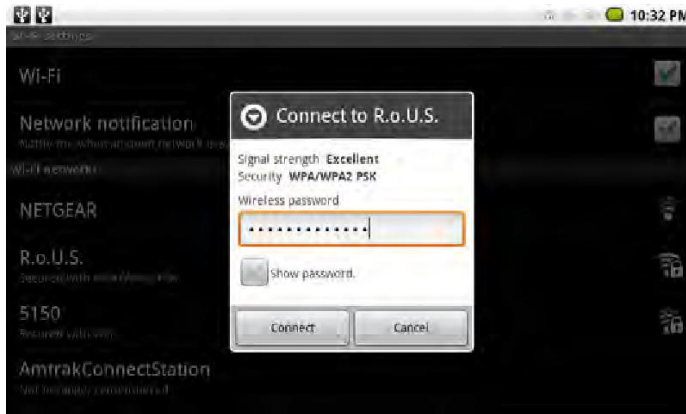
10:32 PM

Wi-Fi settings

Wi-Fi

Network notification

Notify me when an open network is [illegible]

Wi-Fi networks

NETGEAR

R.o.U.S.

Secured with WPA/WPA2 PSK

5150

Secured with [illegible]

AmtrakConnectStation

Not in range, remembered

Connect to R.o.U.S.

Signal strength Excellent

Security WPA/WPA2 PSK

Wireless password

Show password.

Connect

Cancel